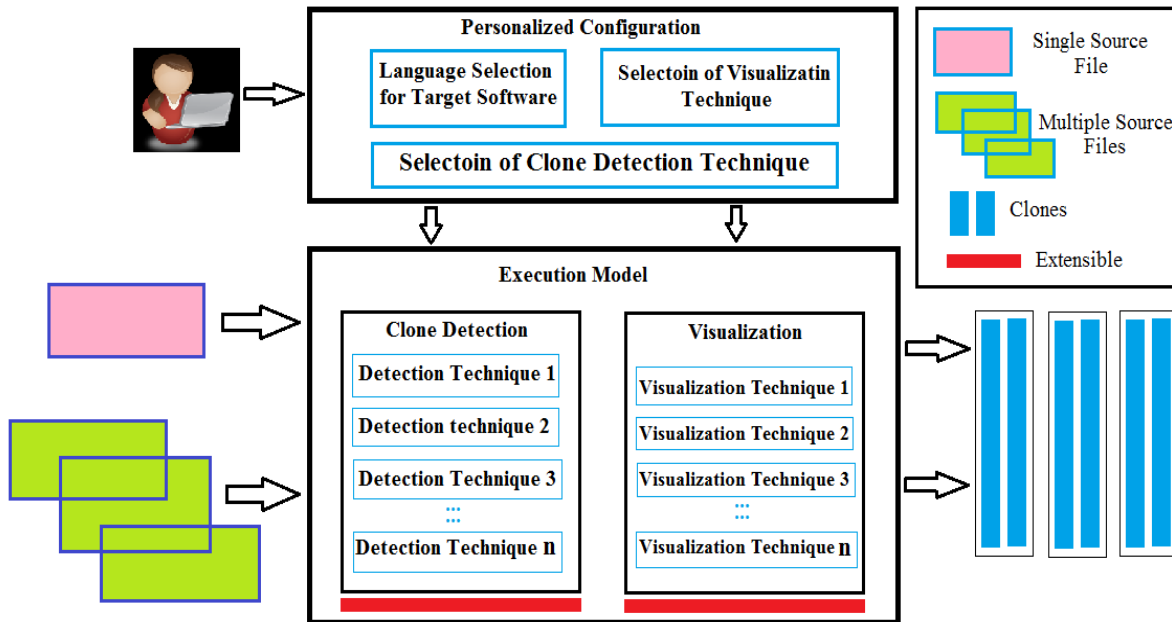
Personalized Configuration

Language Selection for Target Software

Selectoin of Visualizatin Technique

Selectoin of Clone Detection Technique

Single Source File

Multiple Source Files

Clones

Extensible

Execution Model

Clone Detection

Detection Technique 1

Detection technique 2

Detection Technique 3

...

Detection Technique n

Visualization

Visualization Technique 1

Visualization Technique 2

Visualization Technique 3

...

Visualization Technique n